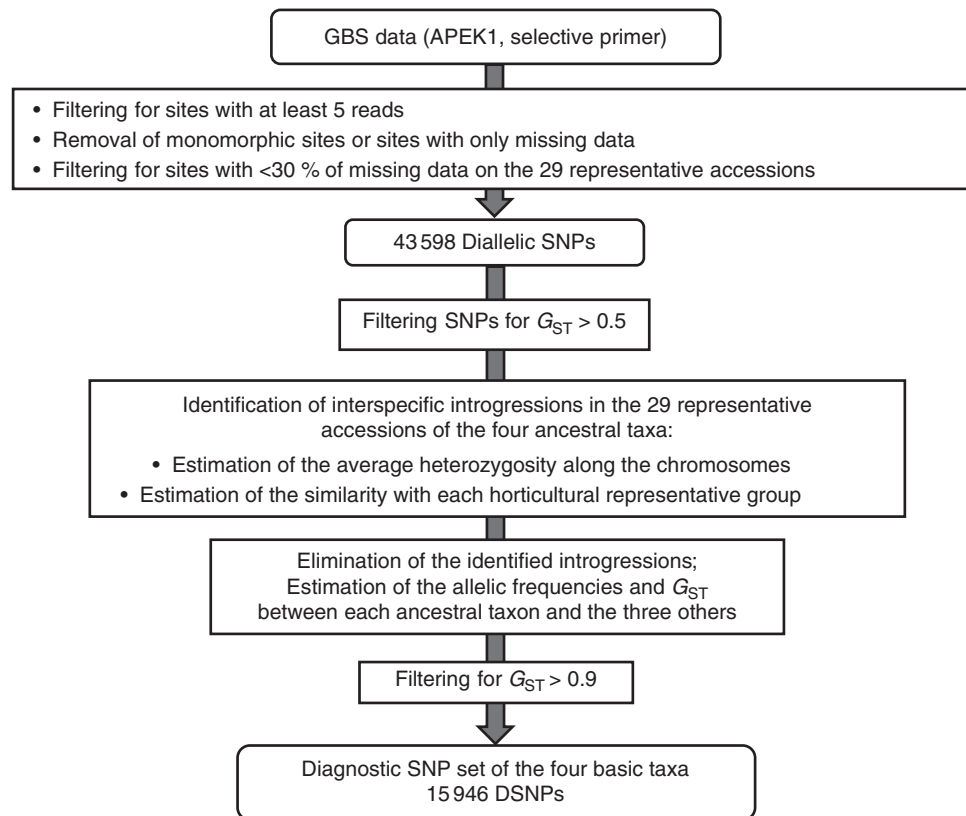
GBS data (APEK1, selective primer)

• Filtering for sites with at least 5 reads
• Removal of monomorphic sites or sites with only missing data
• Filtering for sites with <30 % of missing data on the 29 representative accessions

43 598 Diallelic SNPs

Filtering SNPs for $G_{ST}$ > 0.5

Identification of interspecific introgressions in the 29 representative accessions of the four ancestral taxa:
• Estimation of the average heterozygosity along the chromosomes
• Estimation of the similarity with each horticultural representative group

Elimination of the identified introgressions; Estimation of the allelic frequencies and $G_{ST}$ between each ancestral taxon and the three others

Filtering for $G_{ST}$ > 0.9

Diagnostic SNP set of the four basic taxa
15 946 DSNPs